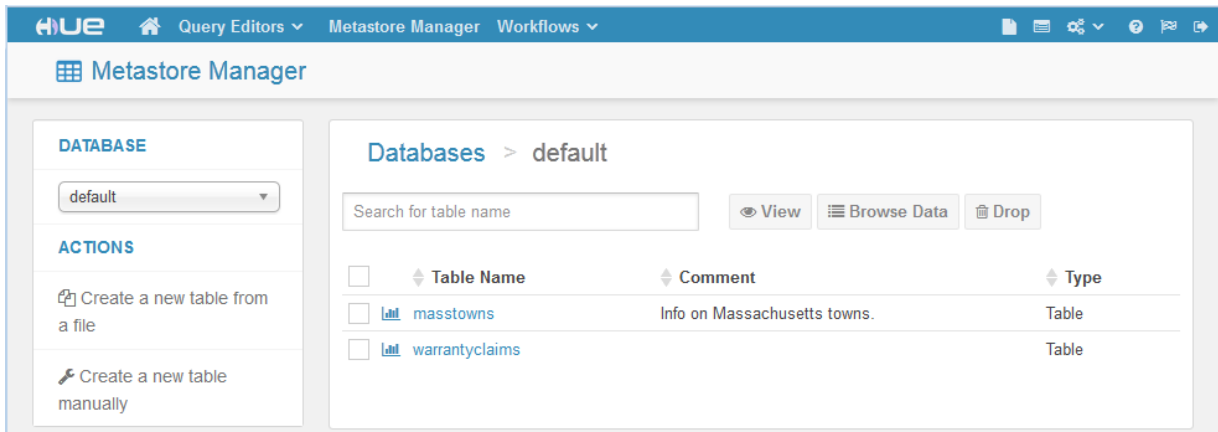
HUE Query Editors Metastore Manager Workflows

Metastore Manager

DATABASE

default

ACTIONS

Create a new table from a file

Create a new table manually

Databases > default

Search for table name

View Browse Data Drop

| | Table Name | Comment | Type |
|---|---|---|---|
| | masstowns | Info on Massachusetts towns. | Table |
| | warrantyclaims | | Table |